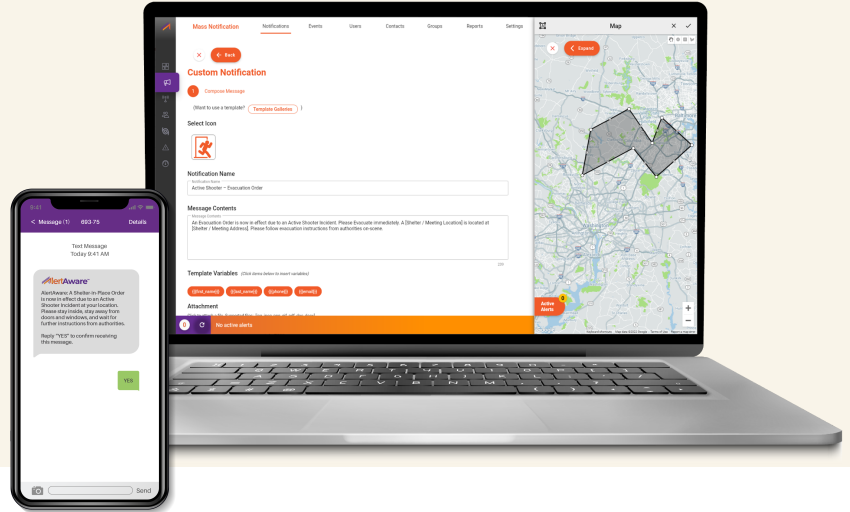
Mass Notification
Notifications
Events
Users
Contacts
Groups
Reports
Settings

Back

Custom Notification

1 Compose Message

Want to use a template? Template Galleries

Select Icon

Notification Name
Notification Name
Active Shooter – Evacuation Order

Message Contents
Message Contents
An Evacuation Order is now in effect due to an Active Shooter Incident. Please Evacuate immediately. A [Shelter / Meeting Location] is located at [Shelter / Meeting Address]. Please follow evacuation instructions from authorities on-scene.

Template Variables (Click items below to insert variables)

{{first_name}}
{{last_name}}
{{phone}}
{{email}}

Attachment
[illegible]

0
No active alerts

Map
Expand
Active Alerts
0

Message (1)
693-75
Details

Text Message
Today 9:41 AM

AlertAware

AlertAware: A Shelter-In-Place Order is now in effect due to an Active Shooter Incident at your location. Please stay inside, stay away from doors and windows, and wait for further instructions from authorities.

Reply "YES" to confirm receiving this message.

YES

Send